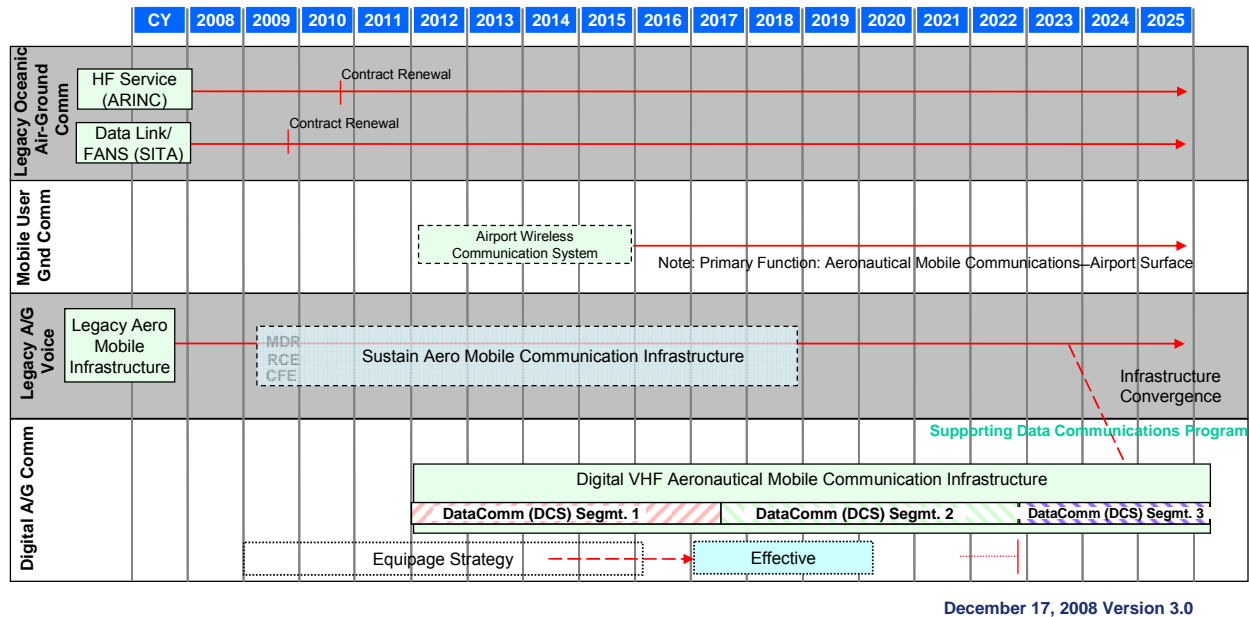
| CY | 2008 | 2009 | 2010 | 2011 | 2012 | 2013 | 2014 | 2015 | 2016 | 2017 | 2018 | 2019 | 2020 | 2021 | 2022 | 2023 | 2024 | 2025 |
|---|---|---|---|---|---|---|---|---|---|---|---|---|---|---|---|---|---|---|

Legacy Oceanic Air-Ground Comm

HF Service (ARINC)

Contract Renewal

Data Link/ FANS (SITA)

Contract Renewal

Mobile User Gnd Comm

Airport Wireless Communication System

Note: Primary Function: Aeronautical Mobile Communications–Airport Surface

Legacy A/G Voice

Legacy Aero Mobile Infrastructure

MDR
RCE
CFE

Sustain Aero Mobile Communication Infrastructure

Infrastructure Convergence

Digital A/G Comm

Supporting Data Communications Program

Digital VHF Aeronautical Mobile Communication Infrastructure

DataComm (DCS) Segmt. 1

DataComm (DCS) Segmt. 2

DataComm (DCS) Segmt. 3

Equipage Strategy

Effective

December 17, 2008 Version 3.0